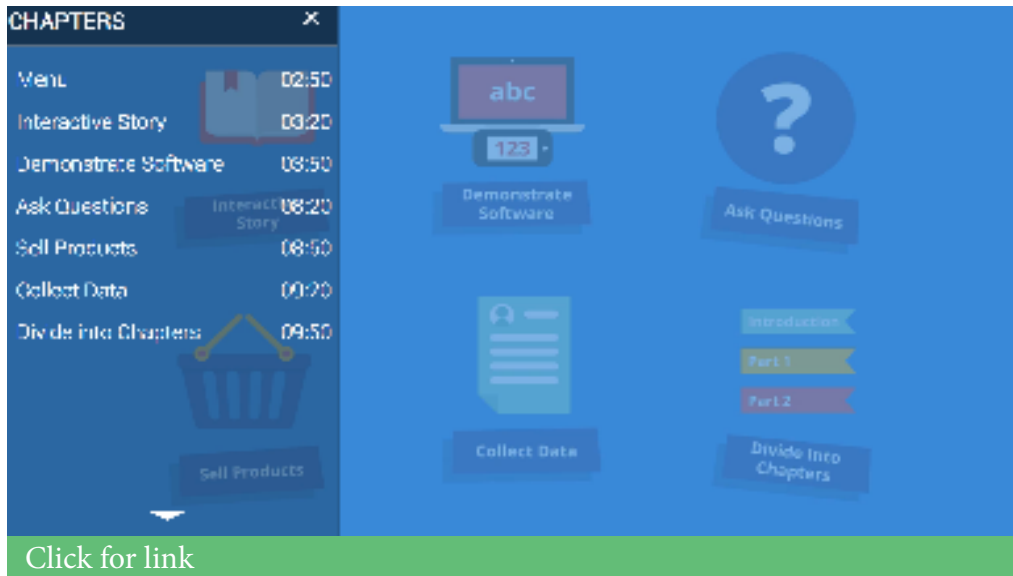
CHAPTERS ×

Menu 02:50
Interactive Story 03:20
Demonstrate Software 03:50
Ask Questions 08:20
Sell Products 08:50
Collect Data 09:20
Divide into Chapters 09:50

Interactive Story

abc

123

Demonstrate Software

Ask Questions

Sell Products

Collect Data

Introduction

Part 1

Part 2

Divide into Chapters

Click for link